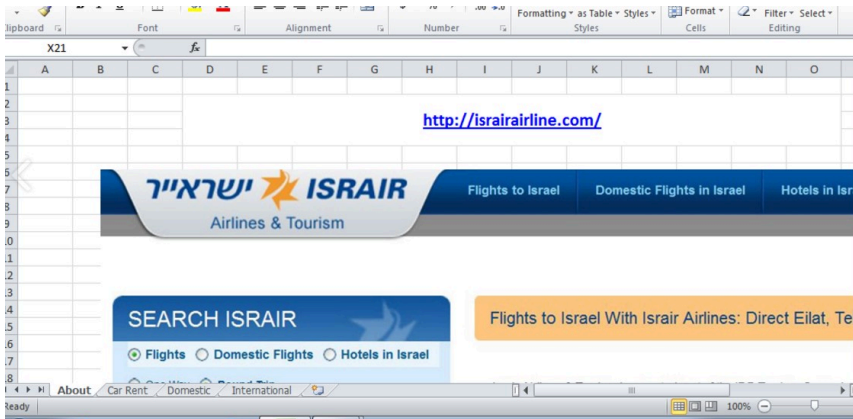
Clipboard Font Alignment Number Formatting as Table Styles Styles Format Cells Filter Select Editing

X21 $f_x$

A B C D E F G H I J K L M N O

1 2 3 4 5 6 7 8 9 10 11 12 13 14 15 16 17 18

http://israirairline.com/

ישראייר ISRAIR
Airlines & Tourism

Flights to Israel | Domestic Flights in Israel | Hotels in Isr

SEARCH ISRAIR

Flights Domestic Flights Hotels in Israel

Flights to Israel With Israir Airlines: Direct Eilat, Te

About Car Rent Domestic International

Ready 100%